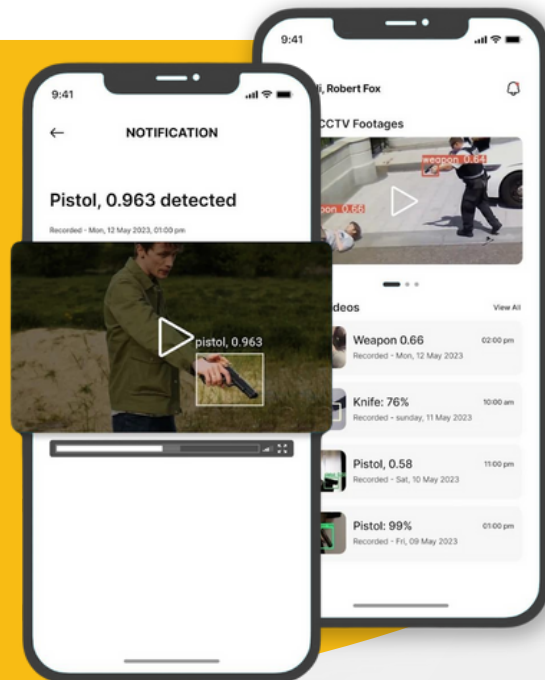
9:41

NOTIFICATION

Pistol, 0.963 detected

Recorded - Mon, 12 May 2023, 01:00 pm

pistol, 0.963

9:41

i, Robert Fox

CCTV Footages

weapon 0.64

pon 0.66

deos

View All

Weapon 0.66
Recorded - Mon, 12 May 2023
02:00 pm

Knife: 76%
Recorded - sunday, 11 May 2023
10:00 am

Pistol, 0.58
Recorded - Sat, 10 May 2023
11:00 pm

Pistol: 99%
Recorded - Fri, 09 May 2023
01:00 pm